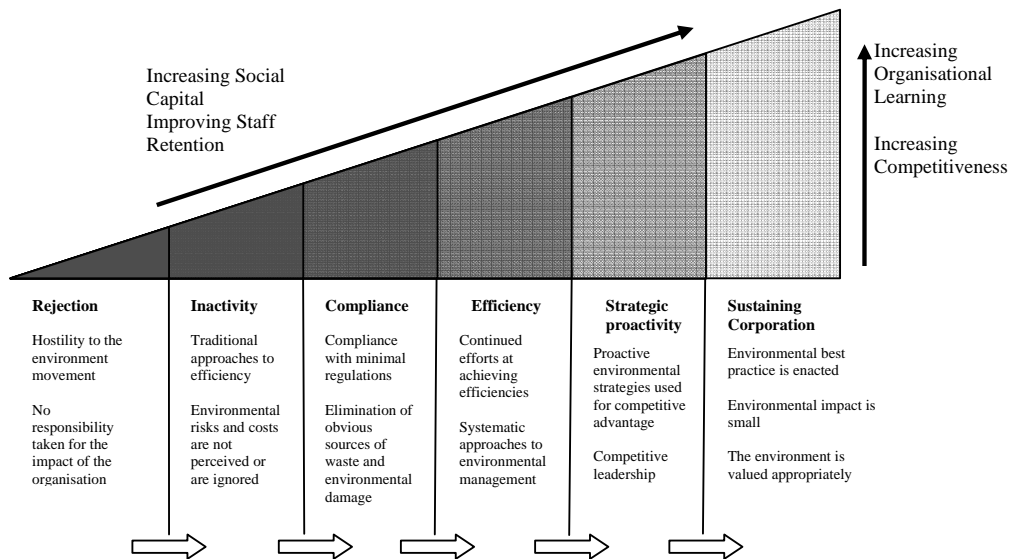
Increasing Social Capital
Improving Staff Retention

Increasing Organisational Learning

Increasing Competitiveness

**Rejection**

Hostility to the environment movement

No responsibility taken for the impact of the organisation

**Inactivity**

Traditional approaches to efficiency

Environmental risks and costs are not perceived or are ignored

**Compliance**

Compliance with minimal regulations

Elimination of obvious sources of waste and environmental damage

**Efficiency**

Continued efforts at achieving efficiencies

Systematic approaches to environmental management

**Strategic proactivity**

Proactive environmental strategies used for competitive advantage

Competitive leadership

**Sustaining Corporation**

Environmental best practice is enacted

Environmental impact is small

The environment is valued appropriately